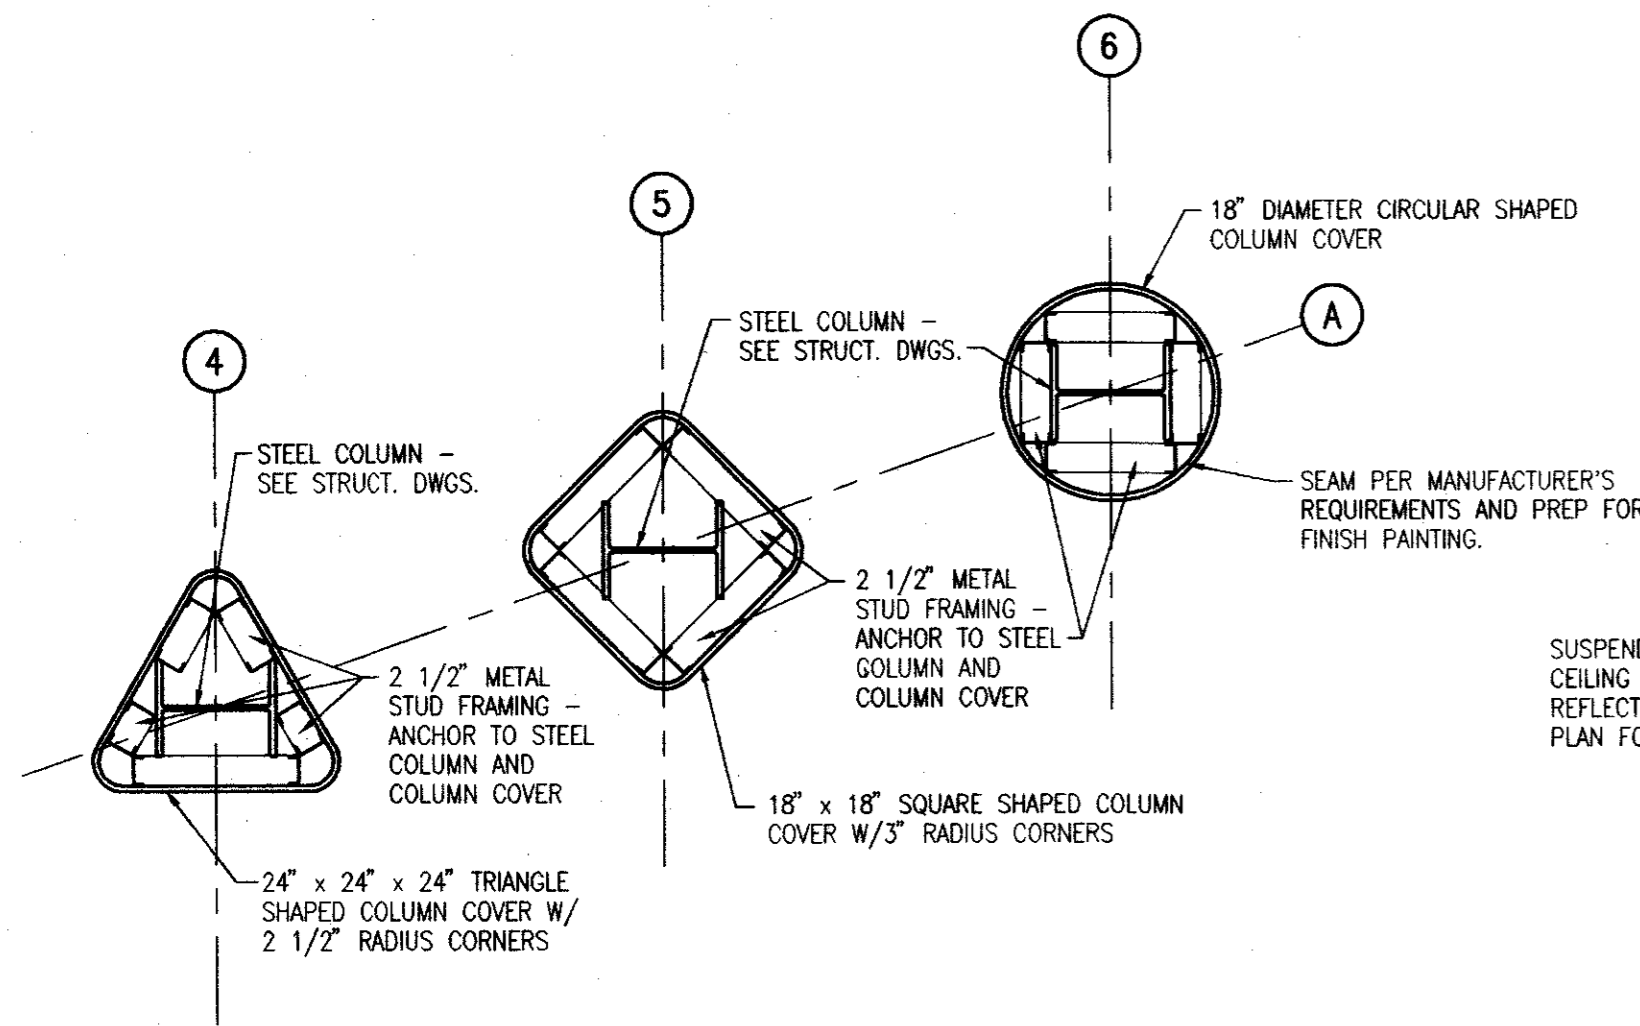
6

18" DIAMETER CIRCULAR SHAPED COLUMN COVER

5

A

STEEL COLUMN – SEE STRUCT. DWGS.

4

STEEL COLUMN – SEE STRUCT. DWGS.

SEAM PER MANUFACTURER'S REQUIREMENTS AND PREP FOR FINISH PAINTING.

2 1/2" METAL STUD FRAMING – ANCHOR TO STEEL COLUMN AND COLUMN COVER

SUSPEND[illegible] CEILING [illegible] REFLECT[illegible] PLAN FO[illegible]

2 1/2" METAL STUD FRAMING – ANCHOR TO STEEL COLUMN AND COLUMN COVER

18" x 18" SQUARE SHAPED COLUMN COVER W/3" RADIUS CORNERS

24" x 24" x 24" TRIANGLE SHAPED COLUMN COVER W/ 2 1/2" RADIUS CORNERS